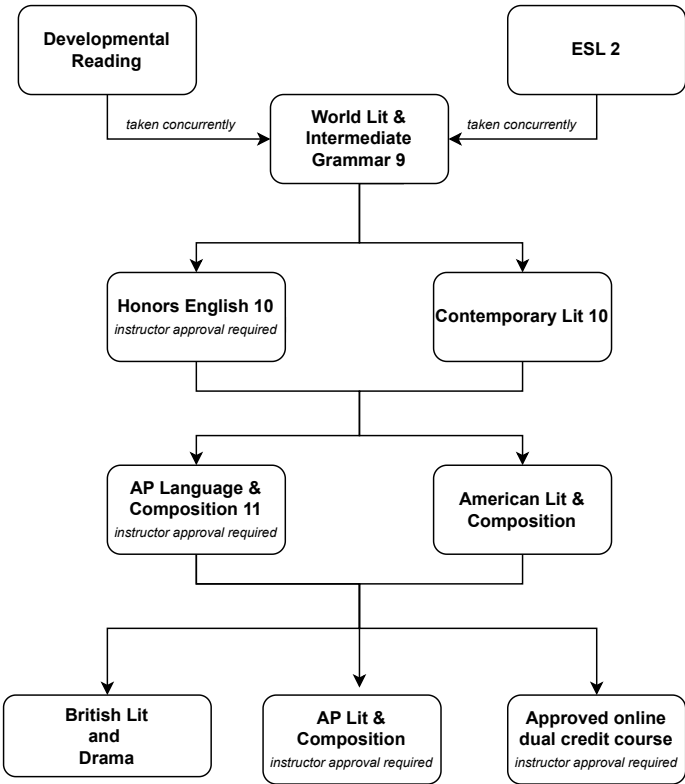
Developmental Reading

ESL 2

taken concurrently

taken concurrently

World Lit & Intermediate Grammar 9

Honors English 10
instructor approval required

Contemporary Lit 10

AP Language & Composition 11
instructor approval required

American Lit & Composition

British Lit and Drama

AP Lit & Composition
instructor approval required

Approved online dual credit course
instructor approval required